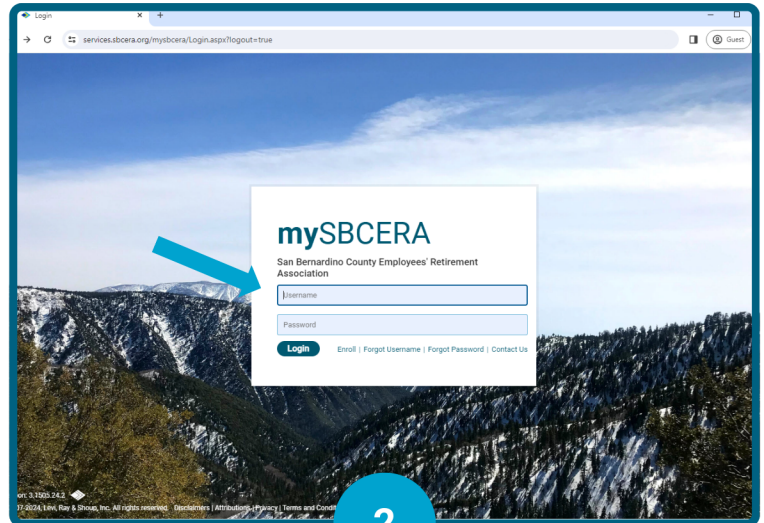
Login
services.sbcera.org/mysbcera/Login.aspx?logout=true
Guest

mySBCERA
San Bernardino County Employees' Retirement Association
Username
Password
Login
Enroll | Forgot Username | Forgot Password | Contact Us

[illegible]on: 3.1505.24.2
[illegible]07-2024, Levi, Ray & Shoup, Inc. All rights reserved. Disclaimers | Attributions | Privacy | Terms and Condi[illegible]

2